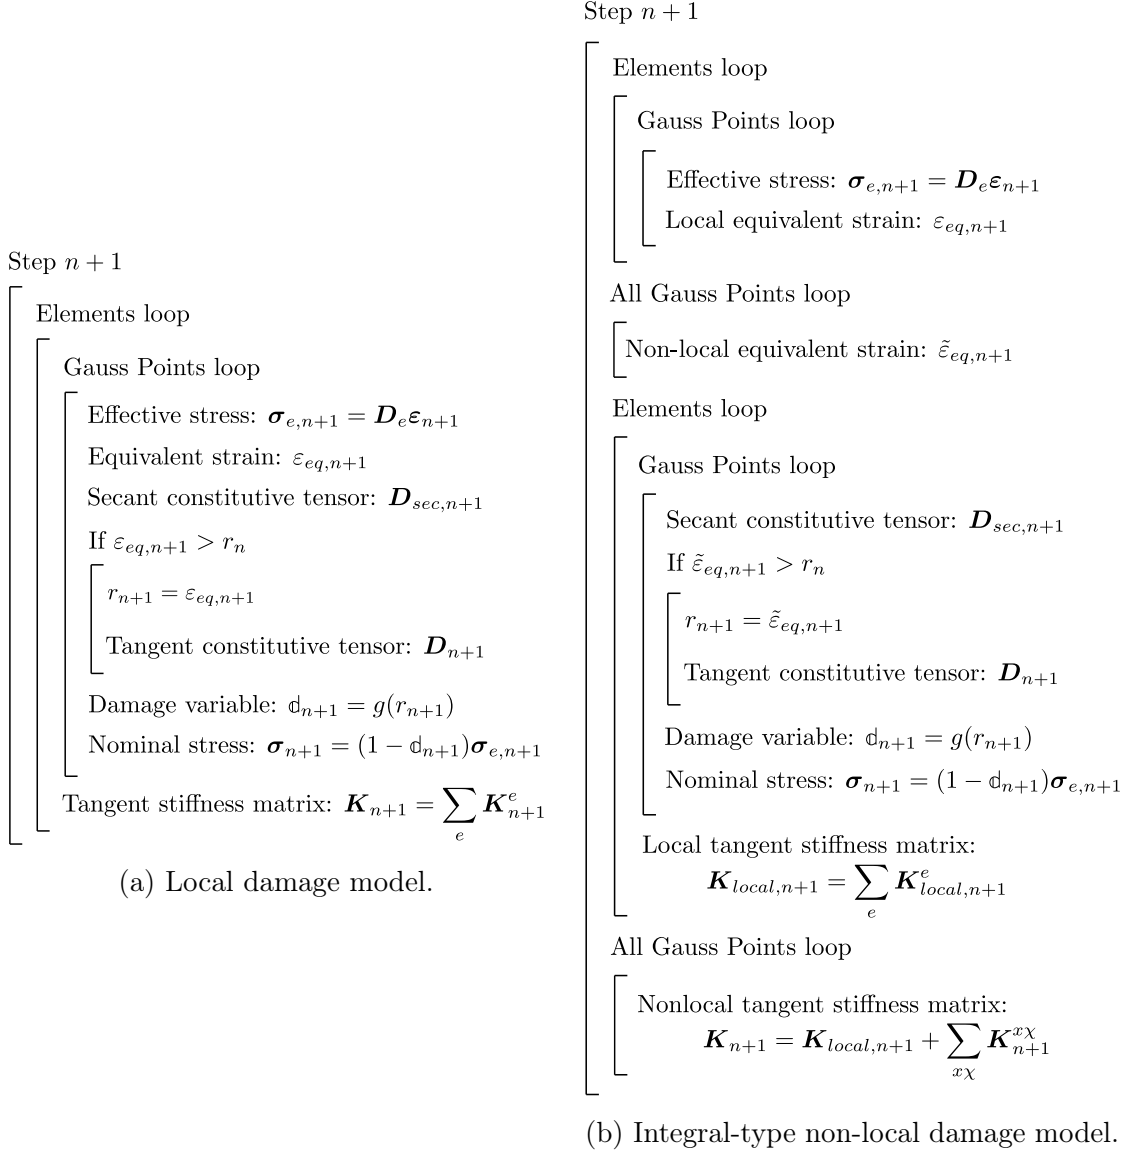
Step $n+1$

Elements loop

Gauss Points loop

Effective stress: $\boldsymbol{\sigma}_{e,n+1} = \boldsymbol{D}_e \boldsymbol{\varepsilon}_{n+1}$

Equivalent strain: $\varepsilon_{eq,n+1}$

Secant constitutive tensor: $\boldsymbol{D}_{sec,n+1}$

If $\varepsilon_{eq,n+1} > r_n$

$r_{n+1} = \varepsilon_{eq,n+1}$

Tangent constitutive tensor: $\boldsymbol{D}_{n+1}$

Damage variable: $\mathbb{d}_{n+1} = g(r_{n+1})$

Nominal stress: $\boldsymbol{\sigma}_{n+1} = (1-\mathbb{d}_{n+1})\boldsymbol{\sigma}_{e,n+1}$

Tangent stiffness matrix: $\boldsymbol{K}_{n+1} = \sum_e \boldsymbol{K}^e_{n+1}$

(a) Local damage model.

Step $n+1$

Elements loop

Gauss Points loop

Effective stress: $\boldsymbol{\sigma}_{e,n+1} = \boldsymbol{D}_e \boldsymbol{\varepsilon}_{n+1}$

Local equivalent strain: $\varepsilon_{eq,n+1}$

All Gauss Points loop

Non-local equivalent strain: $\tilde{\varepsilon}_{eq,n+1}$

Elements loop

Gauss Points loop

Secant constitutive tensor: $\boldsymbol{D}_{sec,n+1}$

If $\tilde{\varepsilon}_{eq,n+1} > r_n$

$r_{n+1} = \tilde{\varepsilon}_{eq,n+1}$

Tangent constitutive tensor: $\boldsymbol{D}_{n+1}$

Damage variable: $\mathbb{d}_{n+1} = g(r_{n+1})$

Nominal stress: $\boldsymbol{\sigma}_{n+1} = (1-\mathbb{d}_{n+1})\boldsymbol{\sigma}_{e,n+1}$

Local tangent stiffness matrix:
$\boldsymbol{K}_{local,n+1} = \sum_e \boldsymbol{K}^e_{local,n+1}$

All Gauss Points loop

Nonlocal tangent stiffness matrix:
$\boldsymbol{K}_{n+1} = \boldsymbol{K}_{local,n+1} + \sum_{x\chi} \boldsymbol{K}^{x\chi}_{n+1}$

(b) Integral-type non-local damage model.